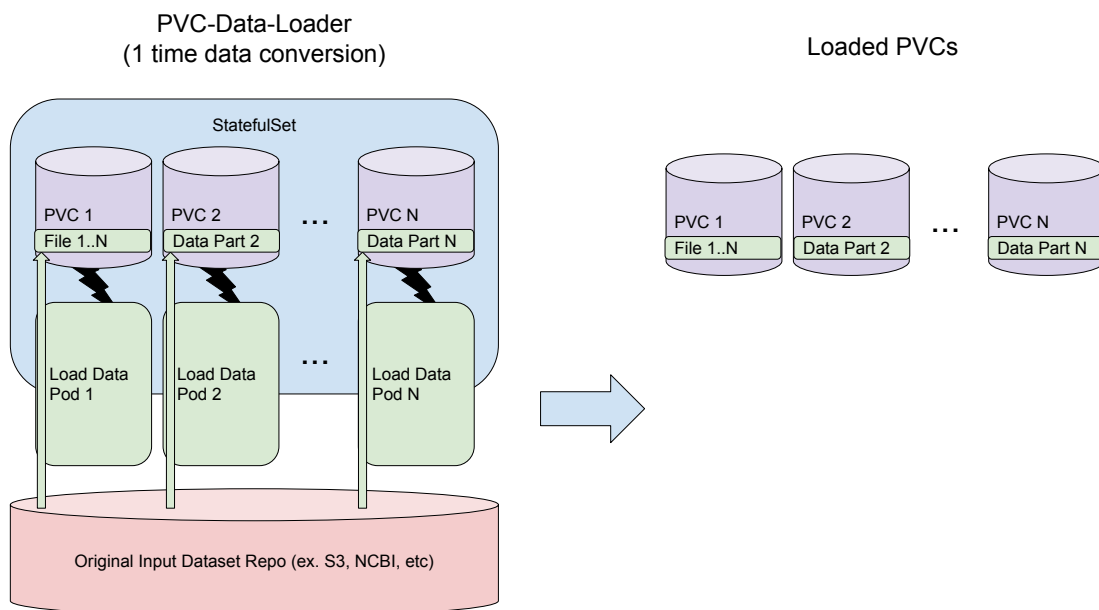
PVC-Data-Loader
(1 time data conversion)

Loaded PVCs

StatefulSet

PVC 1
File 1..N

PVC 2
Data Part 2

...

PVC N
Data Part N

Load Data Pod 1

Load Data Pod 2

...

Load Data Pod N

Original Input Dataset Repo (ex. S3, NCBI, etc)

PVC 1
File 1..N

PVC 2
Data Part 2

...

PVC N
Data Part N